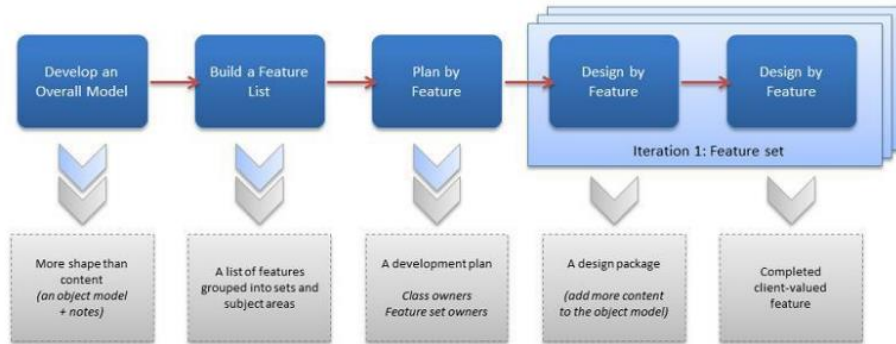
Develop an Overall Model

Build a Feature List

Plan by Feature

Design by Feature

Design by Feature

Iteration 1: Feature set

More shape than content (an object model + notes)

A list of features grouped into sets and subject areas

A development plan

Class owners
Feature set owners

A design package

(add more content to the object model)

Completed client-valued feature